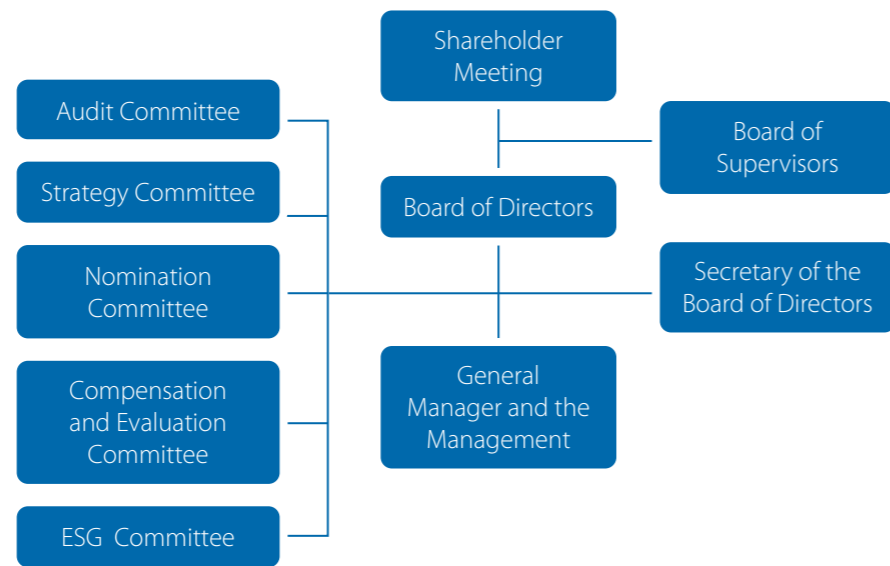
Shareholder Meeting

Board of Supervisors

Board of Directors

Secretary of the Board of Directors

General Manager and the Management

Audit Committee

Strategy Committee

Nomination Committee

Compensation and Evaluation Committee

ESG Committee